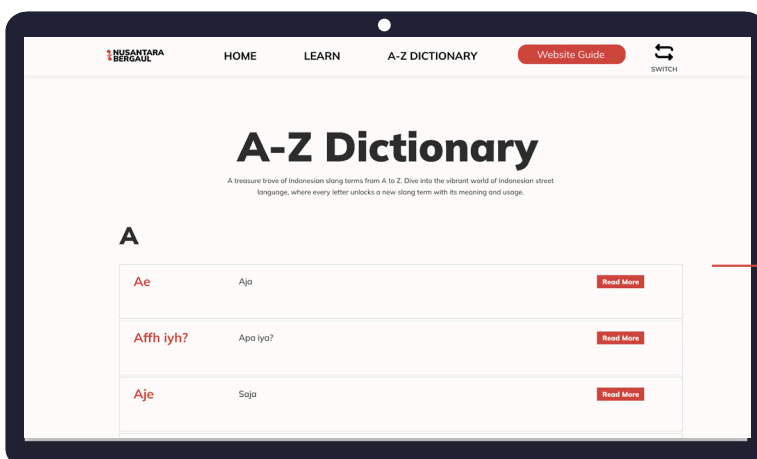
NUSANTARA BERGAUL

HOME

LEARN

A-Z DICTIONARY

Website Guide

SWITCH

A-Z Dictionary

A treasure trove of Indonesian slang terms from A to Z. Dive into the vibrant world of Indonesian street language, where every letter unlocks a new slang term with its meaning and usage.

A

| | | |
|---|---|---|
| Ae | Aja | Read More |
| Affh iyh? | Apa iya? | Read More |
| Aje | Saja | Read More |